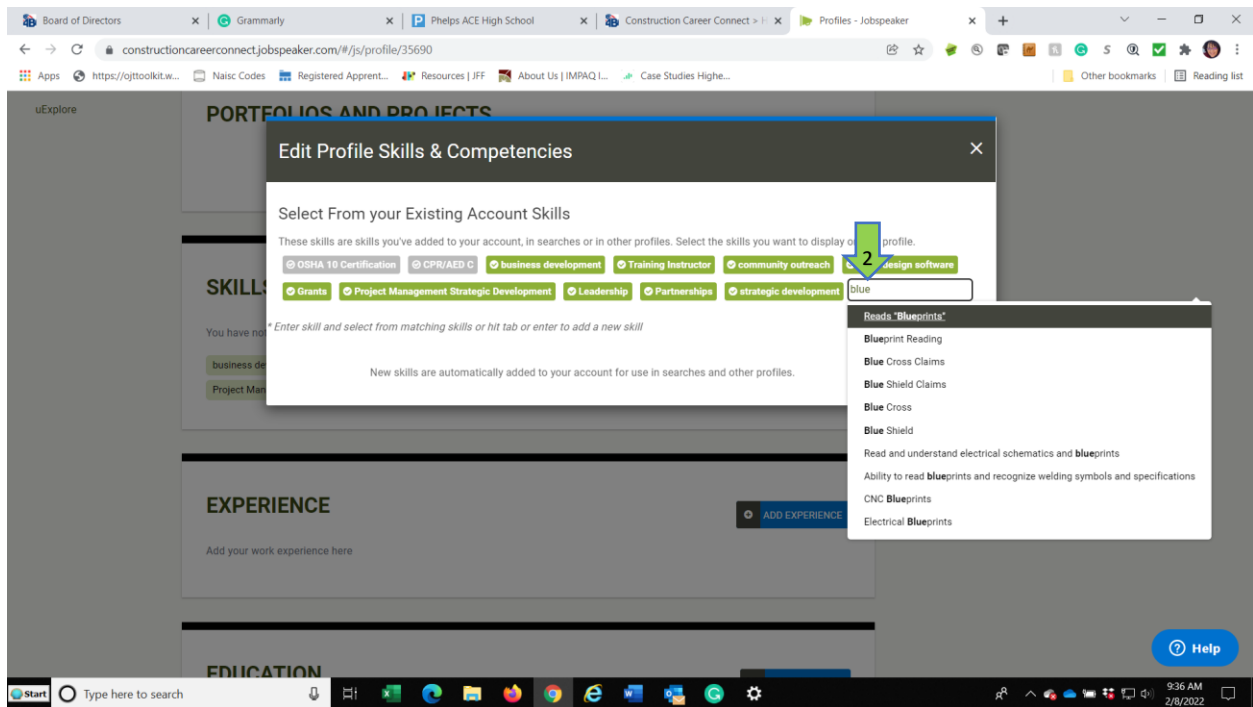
Board of Directors × Grammarly × Phelps ACE High School × Construction Career Connect × Profiles - Jobspeaker × +

constructioncareerconnect.jobspeaker.com/#/js/profile/35690

Apps https://ojttoolkit.w... Naisc Codes Registered Apprent... Resources | JFF About Us | IMPAQ I... Case Studies Highe... Other bookmarks Reading list

uExplore

PORTFOLIOS AND PROJECTS

SKILLS

You have not

business de

Project Man

Edit Profile Skills & Competencies ×

Select From your Existing Account Skills

These skills are skills you've added to your account, in searches or in other profiles. Select the skills you want to display o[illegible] profile.

OSHA 10 Certification CPR/AED C business development Training Instructor community outreach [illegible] design software

Grants Project Management Strategic Development Leadership Partnerships strategic development blue

2

* Enter skill and select from matching skills or hit tab or enter to add a new skill

New skills are automatically added to your account for use in searches and other profiles.

Reads "Blueprints"
Blueprint Reading
Blue Cross Claims
Blue Shield Claims
Blue Cross
Blue Shield
Read and understand electrical schematics and blueprints
Ability to read blueprints and recognize welding symbols and specifications
CNC Blueprints
Electrical Blueprints

EXPERIENCE

ADD EXPERIENCE

Add your work experience here

EDUCATION

Help

Start Type here to search

9:36 AM
2/8/2022